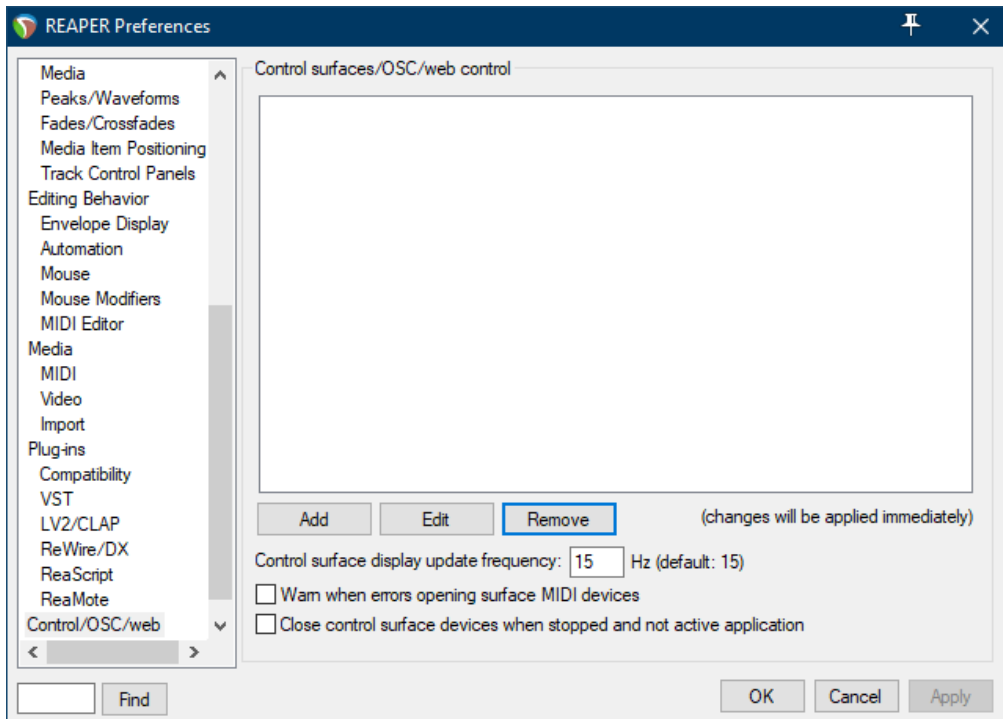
REAPER Preferences

Media
Peaks/Waveforms
Fades/Crossfades
Media Item Positioning
Track Control Panels
Editing Behavior
Envelope Display
Automation
Mouse
Mouse Modifiers
MIDI Editor
Media
MIDI
Video
Import
Plug-ins
Compatibility
VST
LV2/CLAP
ReWire/DX
ReaScript
ReaMote
Control/OSC/web

Find

Control surfaces/OSC/web control

Add
Edit
Remove
(changes will be applied immediately)

Control surface display update frequency: 15 Hz (default: 15)

Warn when errors opening surface MIDI devices

Close control surface devices when stopped and not active application

OK
Cancel
Apply